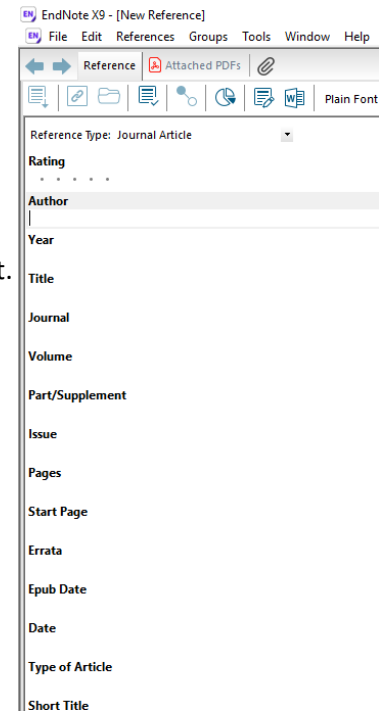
EN EndNote X9 - [New Reference]
EN File Edit References Groups Tools Window Help
Reference Attached PDFs
Plain Font
Reference Type: Journal Article
Rating
Author
Year
t.
Title
Journal
Volume
Part/Supplement
Issue
Pages
Start Page
Errata
Epub Date
Date
Type of Article
Short Title